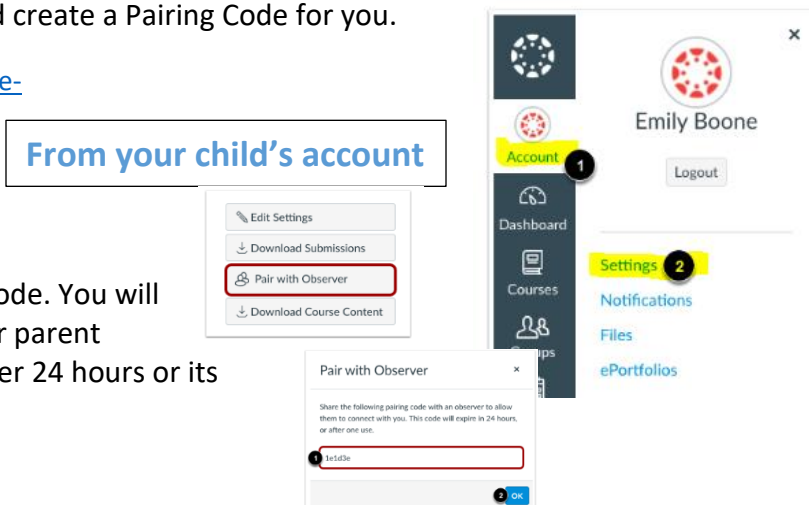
d create a Pairing Code for you.

e-

From your child's account

Edit Settings
Download Submissions
Pair with Observer
Download Course Content

ode. You will
r parent
er 24 hours or its

Pair with Observer ×

Share the following pairing code with an observer to allow them to connect with you. This code will expire in 24 hours, or after one use.

1 1e1d3e

2 OK

×

Emily Boone

Logout

Account 1

Dashboard

Courses

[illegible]ps

Settings 2

Notifications

Files

ePortfolios